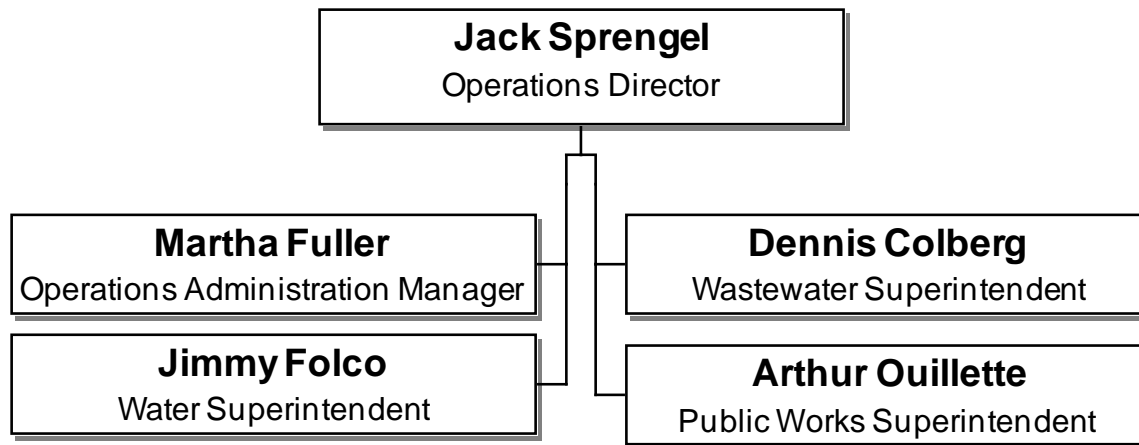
Jack Sprengel
Operations Director

Martha Fuller
Operations Administration Manager

Dennis Colberg
Wastewater Superintendent

Jimmy Folco
Water Superintendent

Arthur Ouillette
Public Works Superintendent